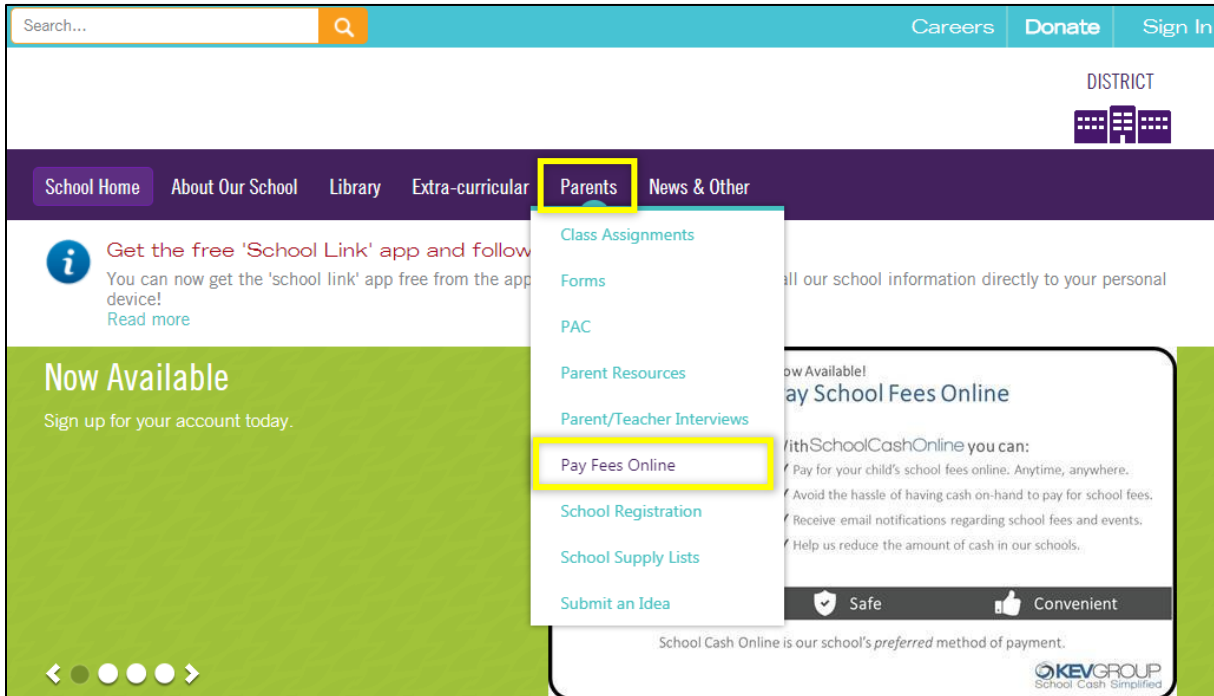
Search...

Careers Donate Sign In

DISTRICT

School Home About Our School Library Extra-curricular Parents News & Other

Class Assignments
Forms
PAC
Parent Resources
Parent/Teacher Interviews
Pay Fees Online
School Registration
School Supply Lists
Submit an Idea

Get the free 'School Link' app and follow
You can now get the 'school link' app free from the app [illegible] all our school information directly to your personal device!
Read more

Now Available
Sign up for your account today.

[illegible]ow Available!
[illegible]ay School Fees Online

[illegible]ithSchoolCashOnline you can:
Pay for your child's school fees online. Anytime, anywhere.
Avoid the hassle of having cash on-hand to pay for school fees.
Receive email notifications regarding school fees and events.
Help us reduce the amount of cash in our schools.

Safe Convenient

School Cash Online is our school's *preferred* method of payment.

KEVGROUP
School Cash Simplified